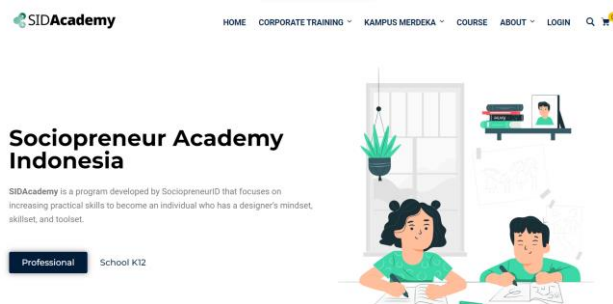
SIDAcademy

HOME CORPORATE TRAINING KAMPUS MERDEKA COURSE ABOUT LOGIN

Sociopreneur Academy Indonesia

SIDAcademy is a program developed by SociopreneurID that focuses on increasing practical skills to become an individual who has a designer's mindset, skillset, and toolset.

Professional School K12